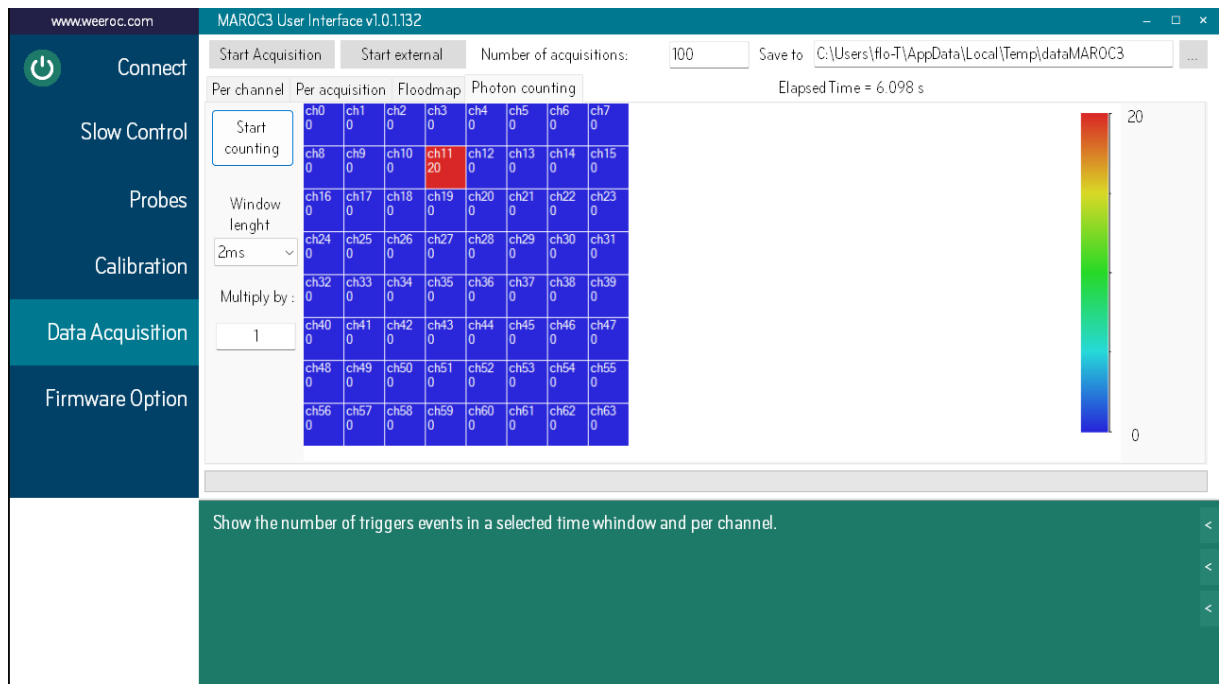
www.weeroc.com

MAROC3 User Interface v1.0.1.132

Connect

Slow Control

Probes

Calibration

Data Acquisition

Firmware Option

Start Acquisition | Start external | Number of acquisitions: 100 | Save to C:\Users\flo-T\AppData\Local\Temp\dataMAROC3 | ...

Per channel | Per acquisition | Floodmap | Photon counting

Elapsed Time = 6.098 s

Start counting

Window lenght

2ms

Multiply by :

1

| | | | | | | | |
|---|---|---|---|---|---|---|---|
| ch0 0 | ch1 0 | ch2 0 | ch3 0 | ch4 0 | ch5 0 | ch6 0 | ch7 0 |
| ch8 0 | ch9 0 | ch10 0 | ch11 20 | ch12 0 | ch13 0 | ch14 0 | ch15 0 |
| ch16 0 | ch17 0 | ch18 0 | ch19 0 | ch20 0 | ch21 0 | ch22 0 | ch23 0 |
| ch24 0 | ch25 0 | ch26 0 | ch27 0 | ch28 0 | ch29 0 | ch30 0 | ch31 0 |
| ch32 0 | ch33 0 | ch34 0 | ch35 0 | ch36 0 | ch37 0 | ch38 0 | ch39 0 |
| ch40 0 | ch41 0 | ch42 0 | ch43 0 | ch44 0 | ch45 0 | ch46 0 | ch47 0 |
| ch48 0 | ch49 0 | ch50 0 | ch51 0 | ch52 0 | ch53 0 | ch54 0 | ch55 0 |
| ch56 0 | ch57 0 | ch58 0 | ch59 0 | ch60 0 | ch61 0 | ch62 0 | ch63 0 |

20

0

Show the number of triggers events in a selected time whindow and per channel.

<

<

<